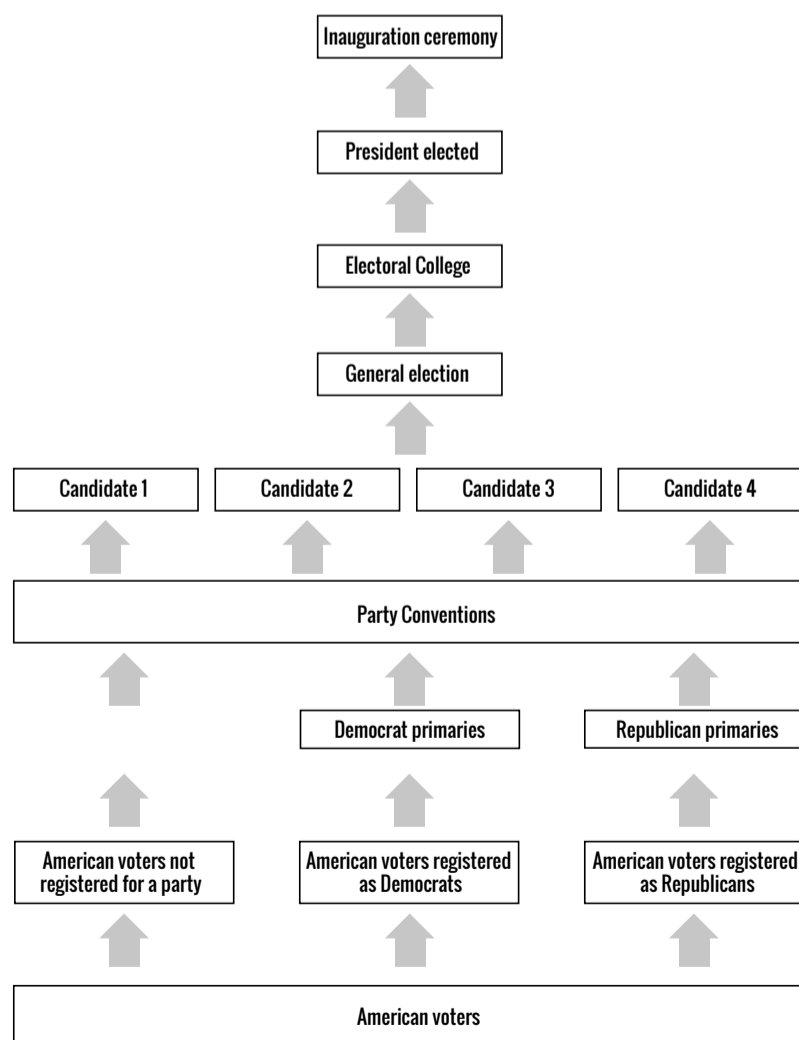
Inauguration ceremony

President elected

Electoral College

General election

Candidate 1

Candidate 2

Candidate 3

Candidate 4

Party Conventions

Democrat primaries

Republican primaries

American voters not registered for a party

American voters registered as Democrats

American voters registered as Republicans

American voters